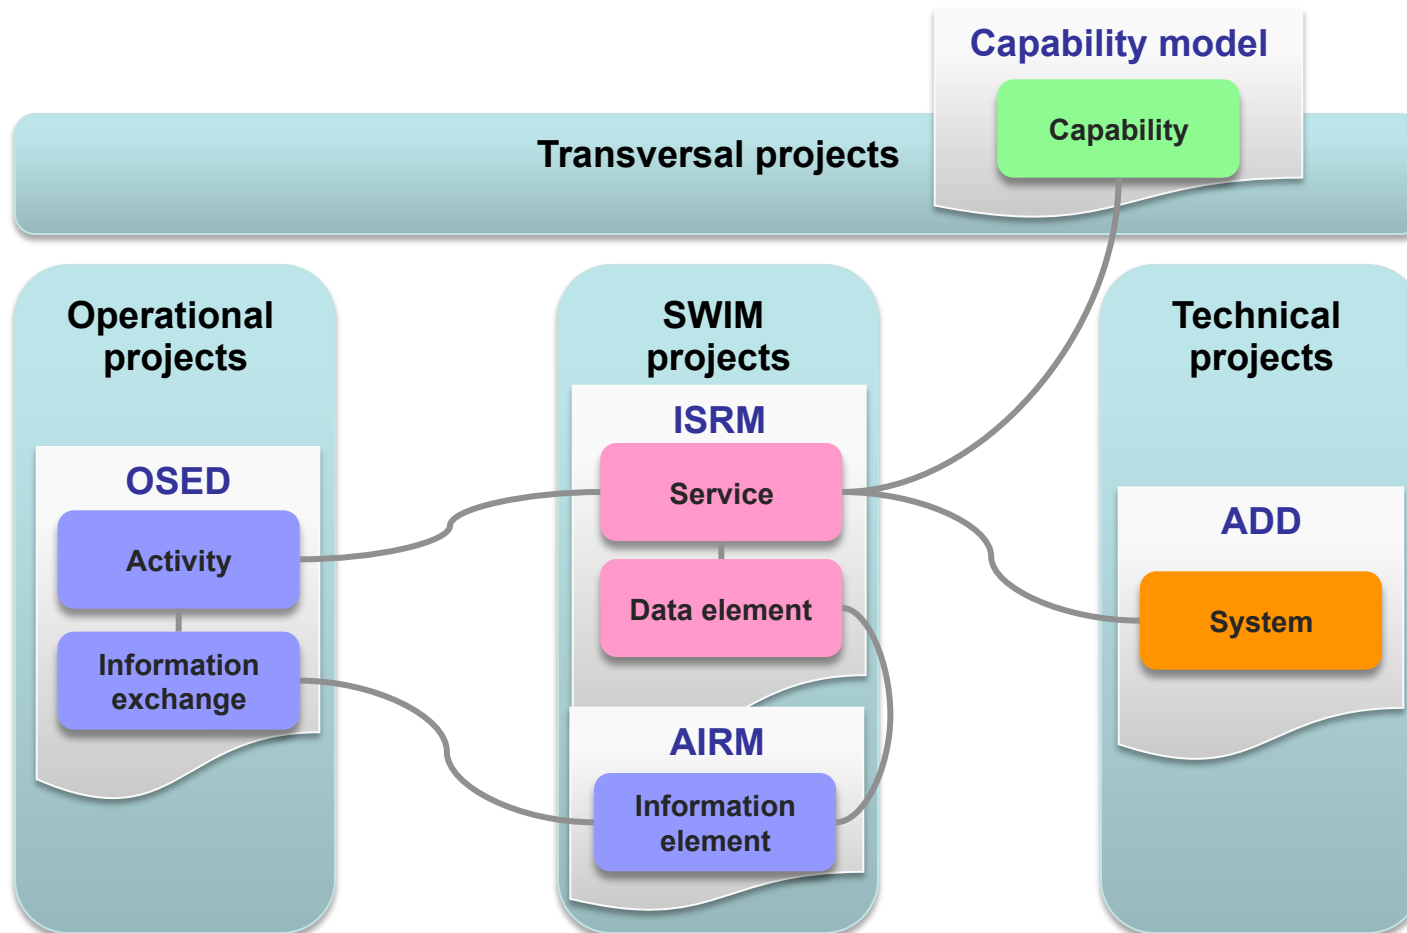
Capability model

Capability

Transversal projects

Operational projects

OSED

Activity

Information exchange

SWIM projects

ISRM

Service

Data element

AIRM

Information element

Technical projects

ADD

System